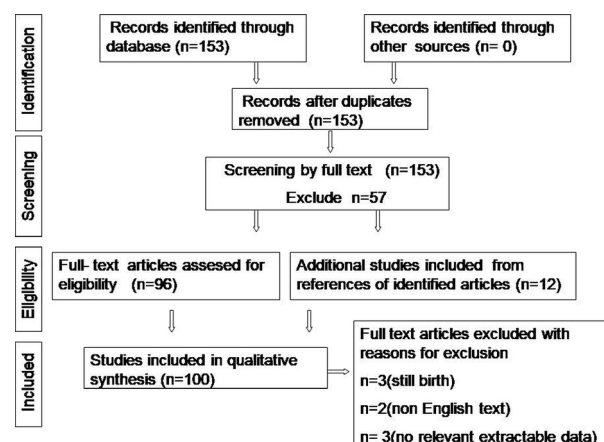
Identification

Records identified through database (n=153)

Records identified through other sources (n= 0)

Records after duplicates removed (n=153)

Screening

Screening by full text (n=153)

Exclude n=57

Eligibility

Full- text articles assesed for eligibility (n=96)

Additional studies included from references of identified articles (n=12)

Included

Studies included in qualitative synthesis (n=100)

Full text articles excluded with reasons for exclusion

n=3(still birth)

n=2(non English text)

n= 3(no relevant extractable data)